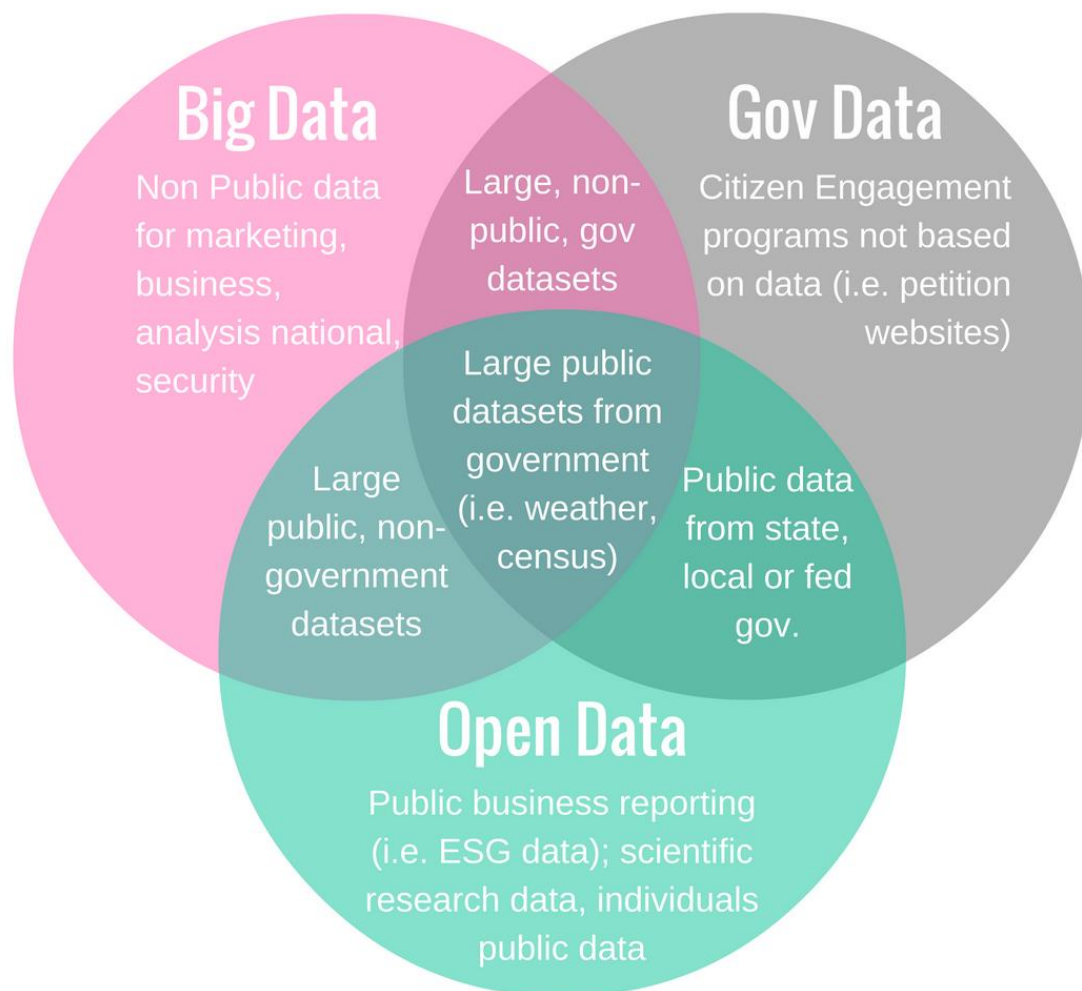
Big Data
Non Public data for marketing, business, analysis national, security

Gov Data
Citizen Engagement programs not based on data (i.e. petition websites)

Large, non-public, gov datasets

Large public datasets from government (i.e. weather, census)

Large public, non-government datasets

Public data from state, local or fed gov.

Open Data
Public business reporting (i.e. ESG data); scientific research data, individuals public data